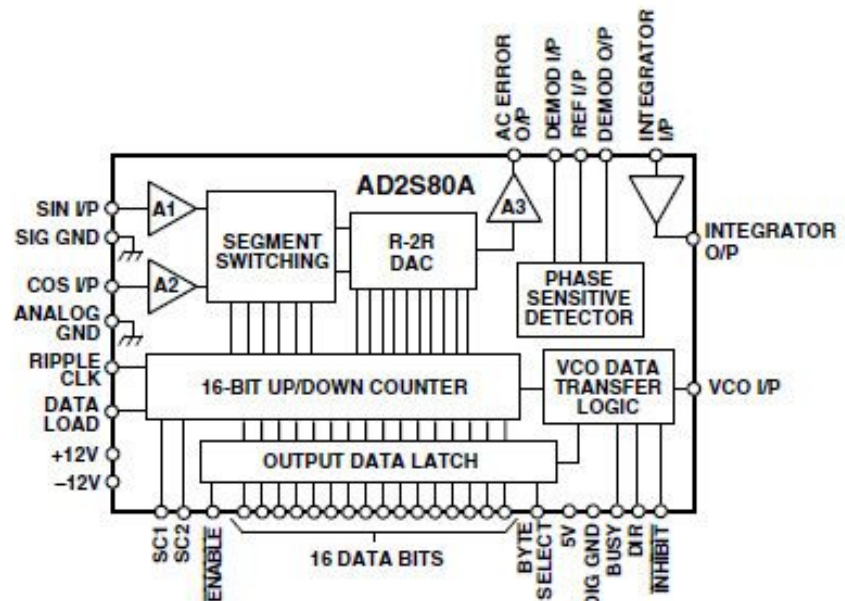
AC ERROR O/P
DEMOD I/P
REF I/P
DEMOD O/P
INTEGRATOR I/P
AD2S80A
SIN I/P
SIG GND
COS I/P
ANALOG GND
RIPPLE CLK
DATA LOAD
+12V
−12V
A1
A2
A3
SEGMENT SWITCHING
R-2R DAC
PHASE SENSITIVE DETECTOR
INTEGRATOR O/P
16-BIT UP/DOWN COUNTER
VCO DATA TRANSFER LOGIC
VCO I/P
OUTPUT DATA LATCH
SC1
SC2
ENABLE
16 DATA BITS
BYTE SELECT
5V
DIG GND
BUSY
DIR
INHIBIT